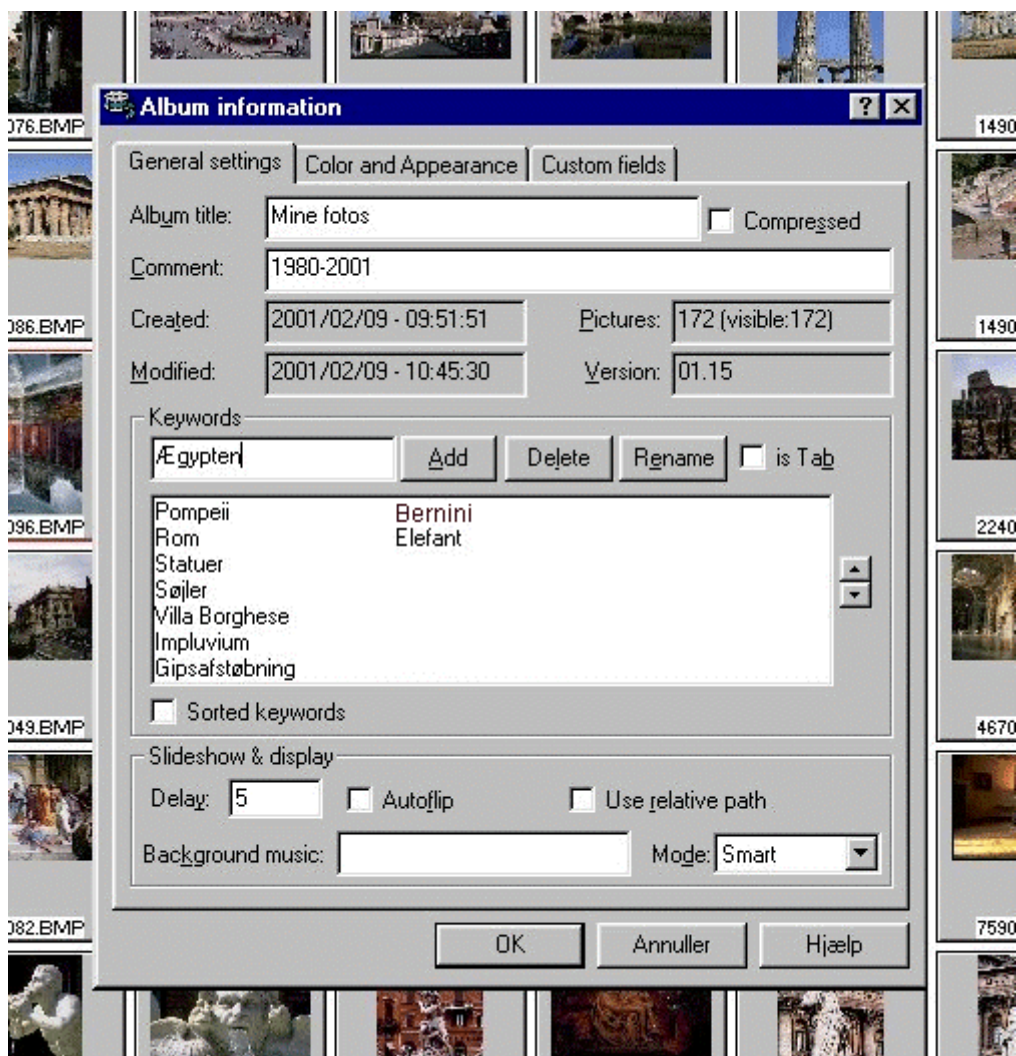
076.BMP
086.BMP
096.BMP
049.BMP
082.BMP
1490
1490
2240
4670
7590

Album information

?

General settings | Color and Appearance | Custom fields

Album title: Mine fotos
Compressed
Comment: 1980-2001
Created: 2001/02/09 - 09:51:51
Pictures: 172 (visible:172)
Modified: 2001/02/09 - 10:45:30
Version: 01.15

Keywords
Ægypten
Add
Delete
Rename
is Tab

Pompeii
Rom
Statuer
Søjler
Villa Borghese
Impluvium
Gipsafstøbning
Bernini
Elefant

Sorted keywords

Slideshow & display
Delay: 5
Autoflip
Use relative path
Background music:
Mode: Smart

OK
Annuller
Hjælp